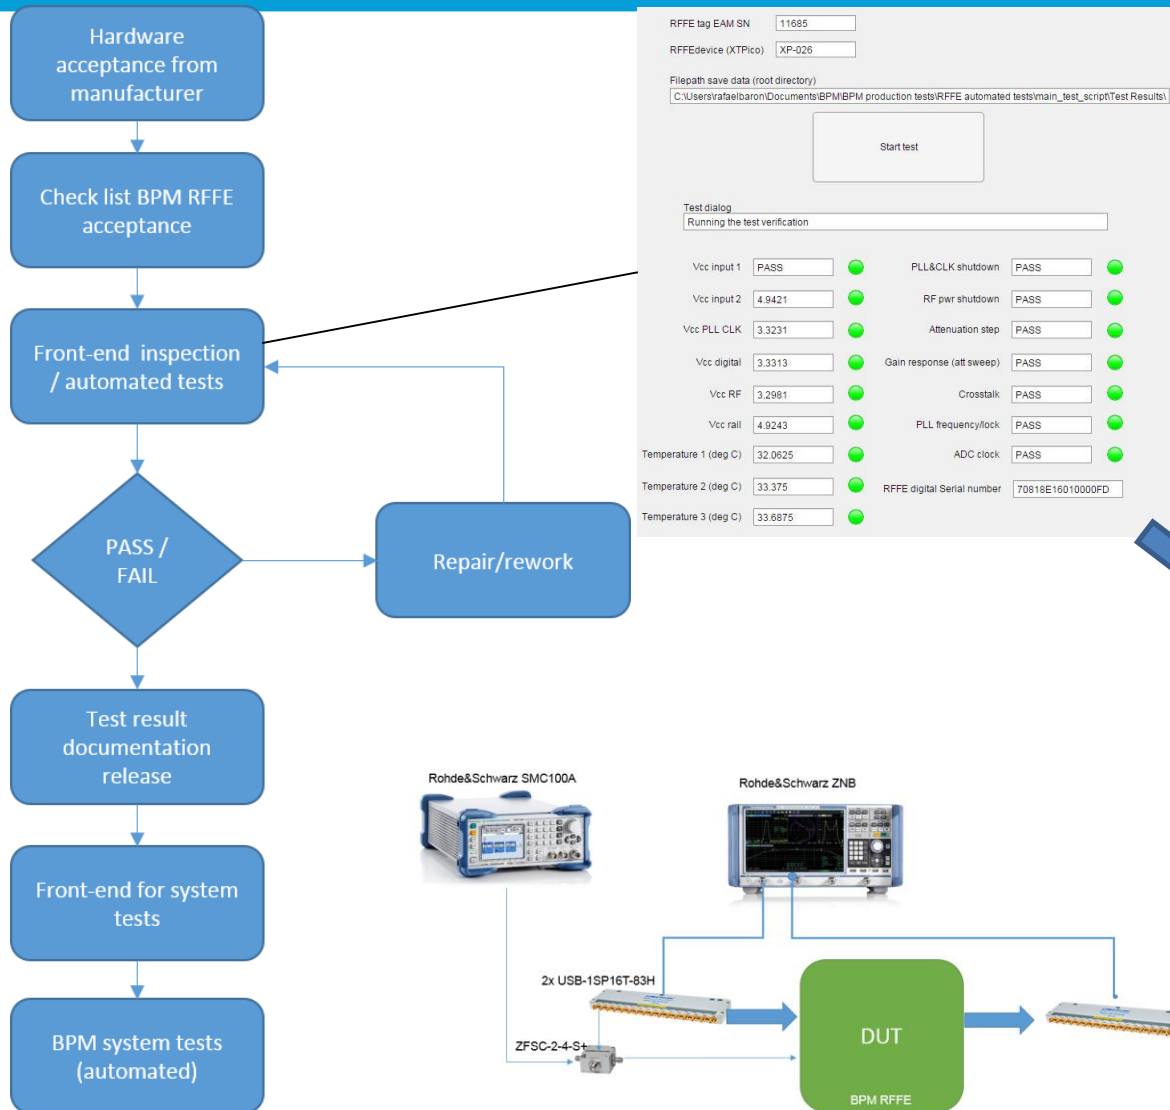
Hardware acceptance from manufacturer

Check list BPM RFFE acceptance

Front-end inspection / automated tests

PASS / FAIL

Repair/rework

Test result documentation release

Front-end for system tests

BPM system tests (automated)

RFFE tag EAM SN 11685
RFFEdevice (XTPico) XP-026
Filepath save data (root directory)
C:\Users\rafaelbaron\Documents\BPM\BPM production tests\RFFE automated tests\main_test_script\Test Results\

Start test

Test dialog
Running the test verification

| | | | |
|---|---|---|---|
| Vcc input 1 | PASS | PLL&CLK shutdown | PASS |
| Vcc input 2 | 4.9421 | RF pwr shutdown | PASS |
| Vcc PLL CLK | 3.3231 | Attenuation step | PASS |
| Vcc digital | 3.3313 | Gain response (att sweep) | PASS |
| Vcc RF | 3.2981 | Crosstalk | PASS |
| Vcc rail | 4.9243 | PLL frequency/lock | PASS |
| Temperature 1 (deg C) | 32.0625 | ADC clock | PASS |
| Temperature 2 (deg C) | 33.375 | RFFE digital Serial number | 70818E16010000FD |
| Temperature 3 (deg C) | 33.6875 | | |

Rohde&Schwarz SMC100A

Rohde&Schwarz ZNB

2x USB-1SP16T-83H

ZFSC-2-4-S+

DUT

BPM RFFE